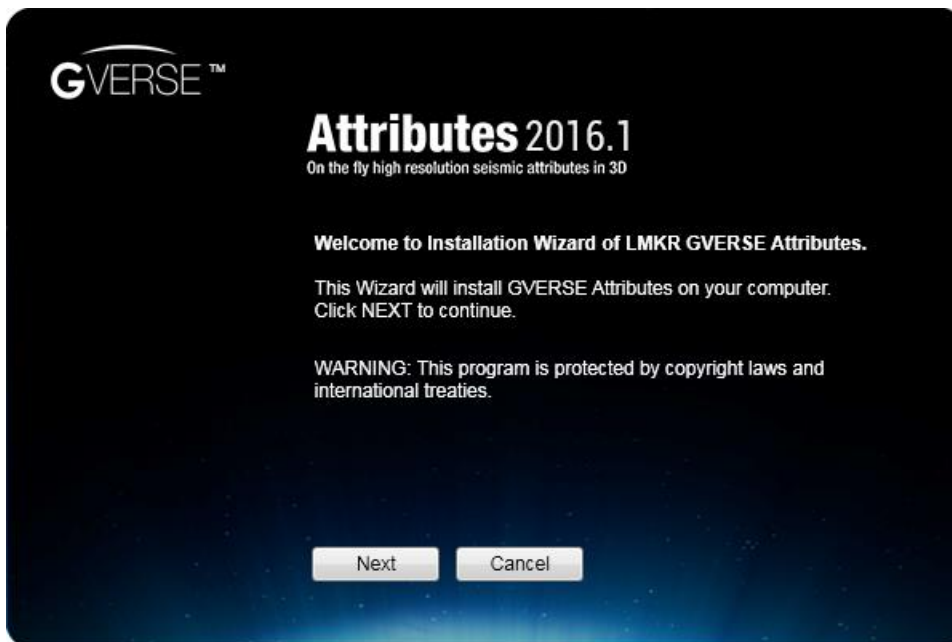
GVERSE™

Attributes 2016.1
On the fly high resolution seismic attributes in 3D

Welcome to Installation Wizard of LMKR GVERSE Attributes.

This Wizard will install GVERSE Attributes on your computer. Click NEXT to continue.

WARNING: This program is protected by copyright laws and international treaties.

Next
Cancel